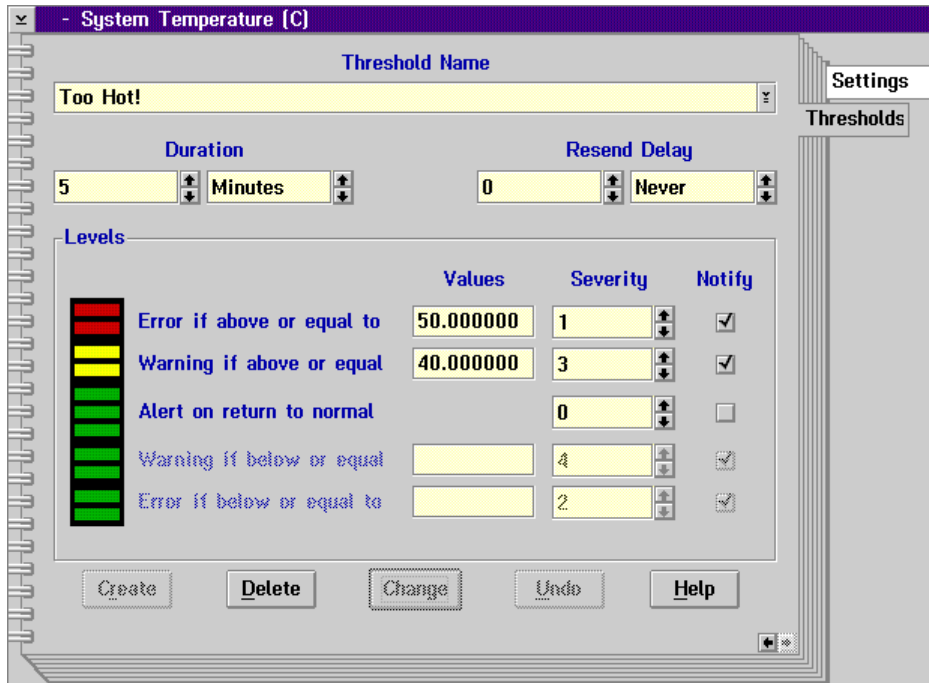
- System Temperature (C)

Settings
Thresholds

Threshold Name
Too Hot!

Duration
5
Minutes

Resend Delay
0
Never

Levels

| | Values | Severity | Notify |
|---|---|---|---|
| Error if above or equal to | 50.000000 | 1 | ✓ |
| Warning if above or equal | 40.000000 | 3 | ✓ |
| Alert on return to normal | | 0 | |
| Warning if below or equal | | 4 | ✓ |
| Error if below or equal to | | 2 | ✓ |

Create Delete Change Undo Help